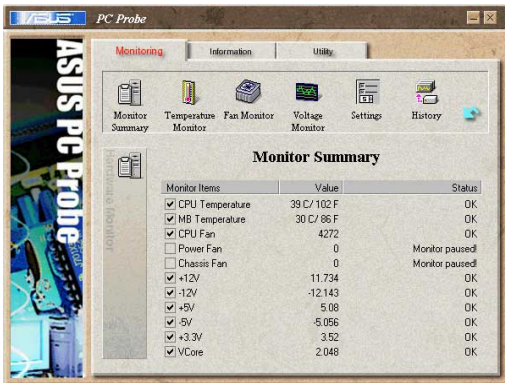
ASUS PC Probe

ASUS PC Probe

Monitoring | Information | Utility

Monitor Summary | Temperature Monitor | Fan Monitor | Voltage Monitor | Settings | History

Hardware Monitor

Monitor Summary

| Monitor Items | Value | Status |
|---|---|---|
| CPU Temperature | 39 C/ 102 F | OK |
| MB Temperature | 30 C/ 86 F | OK |
| CPU Fan | 4272 | OK |
| Power Fan | 0 | Monitor paused! |
| Chassis Fan | 0 | Monitor paused! |
| +12V | 11.734 | OK |
| -12V | -12.143 | OK |
| +5V | 5.08 | OK |
| -5V | -5.056 | OK |
| +3.3V | 3.52 | OK |
| VCore | 2.048 | OK |